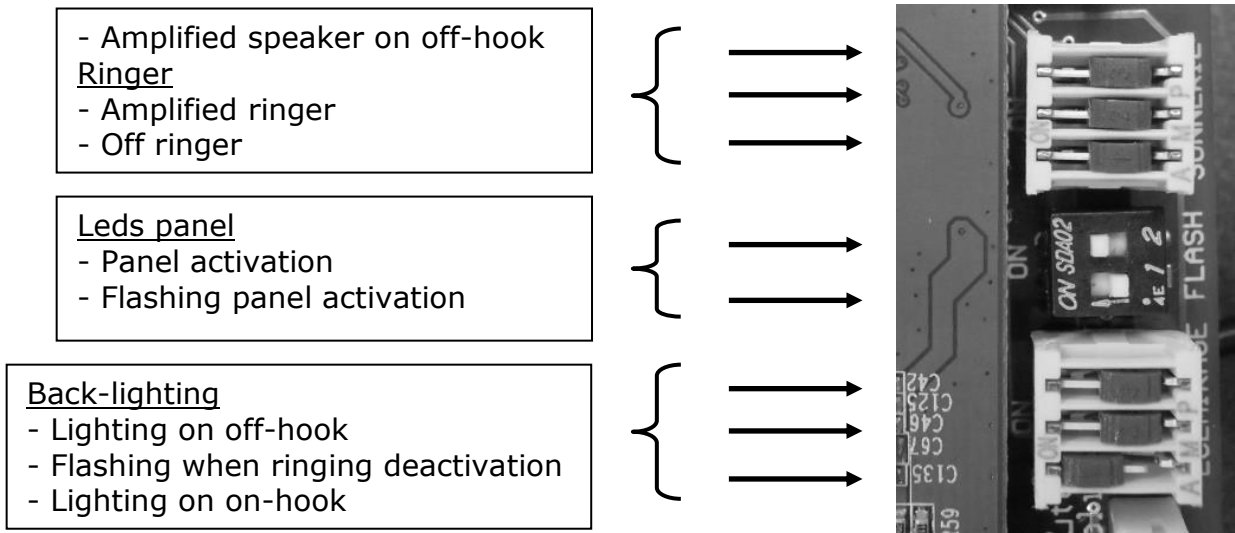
- Amplified speaker on off-hook
Ringer
- Amplified ringer
- Off ringer

Leds panel
- Panel activation
- Flashing panel activation

Back-lighting
- Lighting on off-hook
- Flashing when ringing deactivation
- Lighting on on-hook

SONNERIE
ON
ON SDA02
1 2
FLASH
ON
ECLAIRAGE
C42
C125
C46
C67
C135